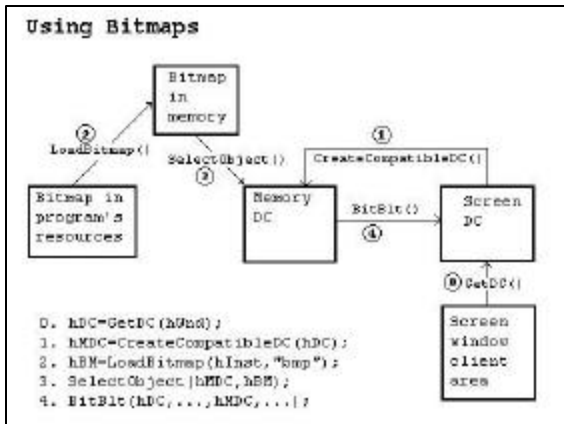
Using Bitmaps

Bitmap in memory

② LoadBitmap()

SelectObject() ③

① CreateCompatibleDC()

Bitmap in program's resources

Memory DC

BitBlt() ④

Screen DC

⓪ GetDC()

Screen window client area

0. hDC=GetDC(hWnd);
1. hMDC=CreateCompatibleDC(hDC);
2. hBM=LoadBitmap(hInst,"bmp");
3. SelectObject(hMDC,hBM);
4. BitBlt(hDC,...,hMDC,...);